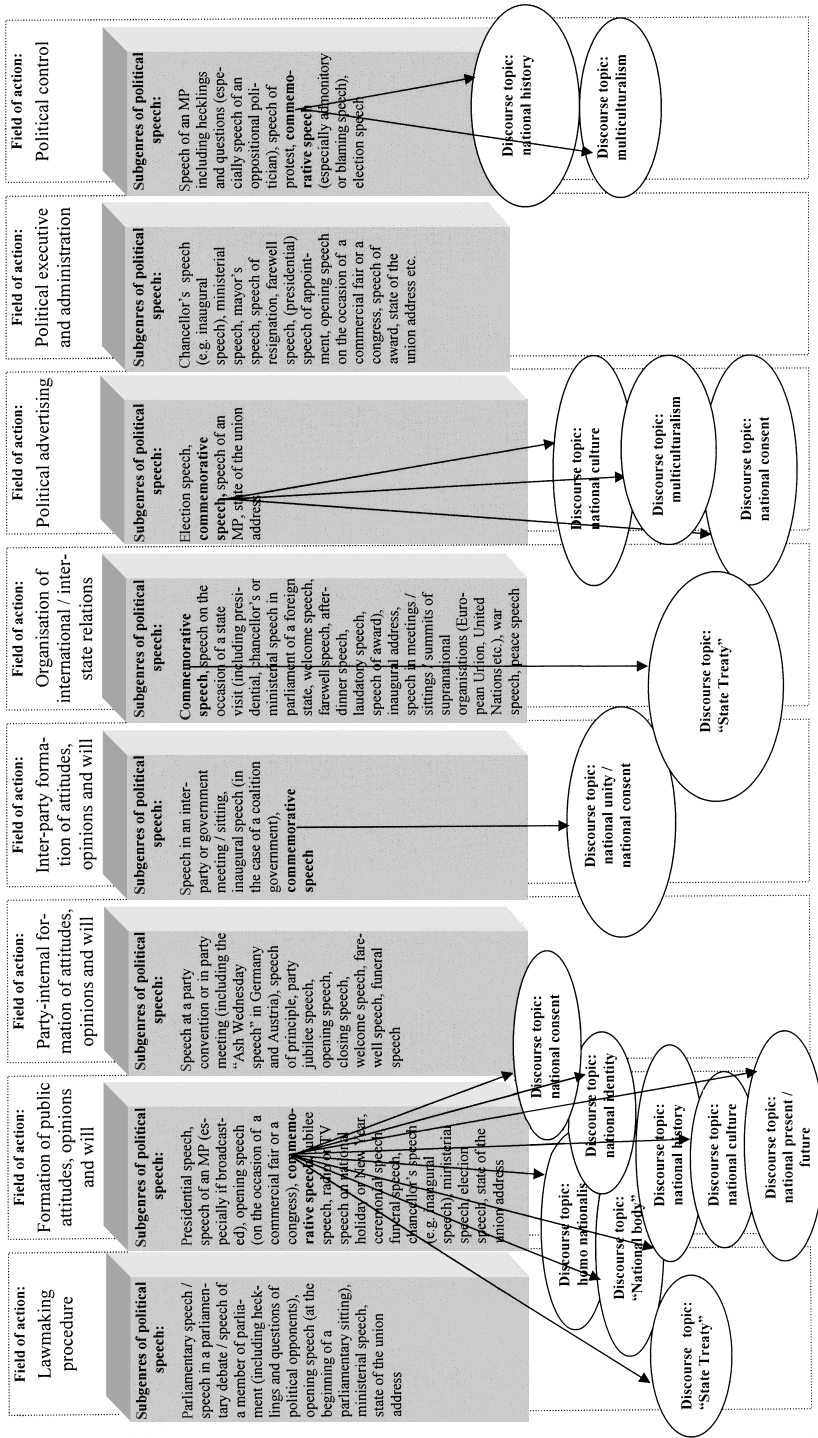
Field of action: Lawmaking procedure

Subgenres of political speech:

Parliamentary speech / speech in a parliamentary debate / speech of a member of parliament (including hecklings and questions of political opponents), opening speech (at the beginning of a parliamentary sitting), ministerial speech, state of the union address

Field of action: Formation of public attitudes, opinions and will

Subgenres of political speech:

Presidential speech, speech of an MP (especially if broadcasted), opening speech (on the occasion of a commercial fair or a congress), commemorative speech, jubilee speech, radio or TV speech on national holiday or New Year, ceremonial speech, funeral speech, chancellor's speech (e.g. inaugural speech), ministerial speech, election speech, state of the union address

Field of action: Party-internal formation of attitudes, opinions and will

Subgenres of political speech:

Speech at a party convention or in party meeting (including the "Ash Wednesday speech" in Germany and Austria), speech of principle, party jubilee speech, opening speech, closing speech, welcome speech, farewell speech, funeral speech

Field of action: Inter-party formation of attitudes, opinions and will

Subgenres of political speech:

Speech in an inter-party or government meeting / sitting, inaugural speech (in the case of a coalition government), commemorative speech

Field of action: Organisation of international / inter-state relations

Subgenres of political speech:

Commemorative speech, speech on the occasion of a state visit (including presidential, chancellor's or ministerial speech in parliament of a foreign state, welcome speech, farewell speech, after-dinner speech, laudatory speech, speech of award), inaugural address, speech in meetings / sittings / summits of supranational organisations (European Union, United Nations etc.), war speech, peace speech

Field of action: Political advertising

Subgenres of political speech:

Election speech, commemorative speech, speech of an MP, state of the union address

Field of action: Political executive and administration

Subgenres of political speech:

Chancellor's speech (e.g. inaugural speech), ministerial speech, mayor's speech, speech of resignation, farewell speech, (presidential) speech of appointment, opening speech on the occasion of a commercial fair or a congress, speech of award, state of the union address etc.

Field of action: Political control

Subgenres of political speech:

Speech of an MP including hecklings and questions (especially speech of an oppositional politician), speech of protest, commemorative speech (especially admonitory or blaming speech), election speech

Discourse topic: national history

Discourse topic: multiculturalism

Discourse topic: national culture

Discourse topic: multiculturalism

Discourse topic: national consent

Discourse topic: "State Treaty"

Discourse topic: national unity / national consent

Discourse topic: national consent

Discourse topic: national identity

Discourse topic: homo nationalis

Discourse topic: "National body"

Discourse topic: national history

Discourse topic: national culture

Discourse topic: national present / future

Discourse topic: "State Treaty"